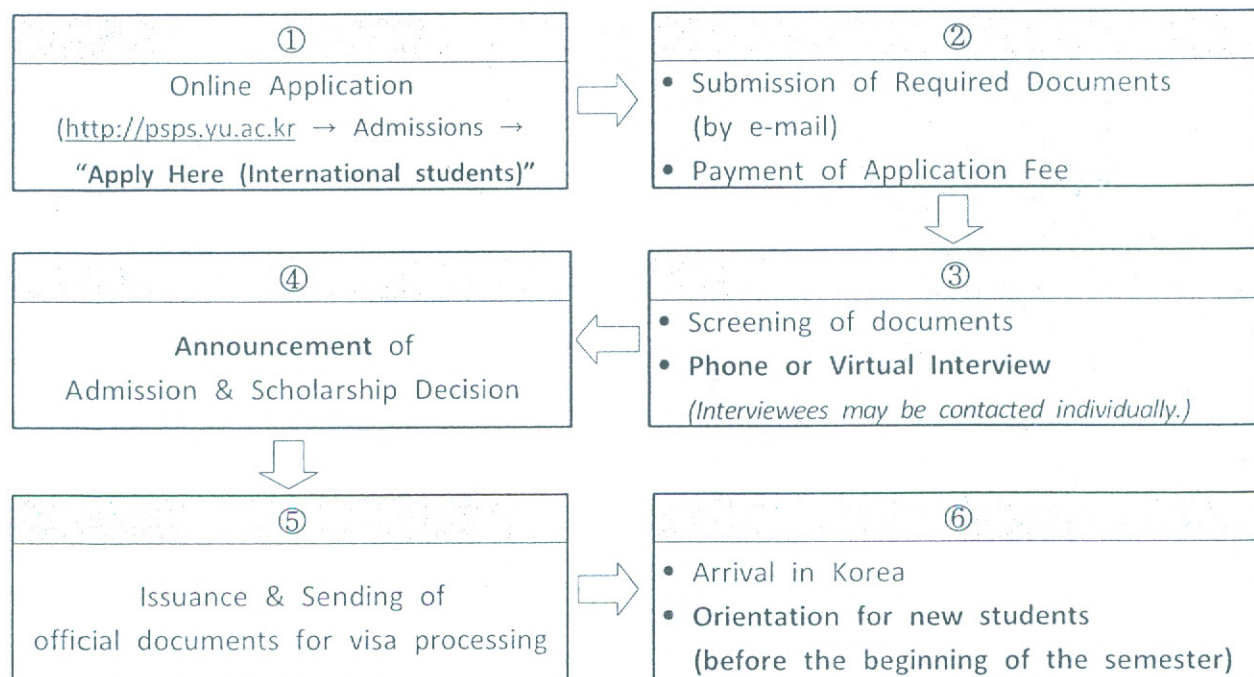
①

Online Application
(http://psps.yu.ac.kr → Admissions → "Apply Here (International students)"

②

• Submission of Required Documents (by e-mail)
• Payment of Application Fee

③

• Screening of documents
• Phone or Virtual Interview
(Interviewees may be contacted individually.)

④

Announcement of Admission & Scholarship Decision

⑤

Issuance & Sending of official documents for visa processing

⑥

• Arrival in Korea
• Orientation for new students (before the beginning of the semester)